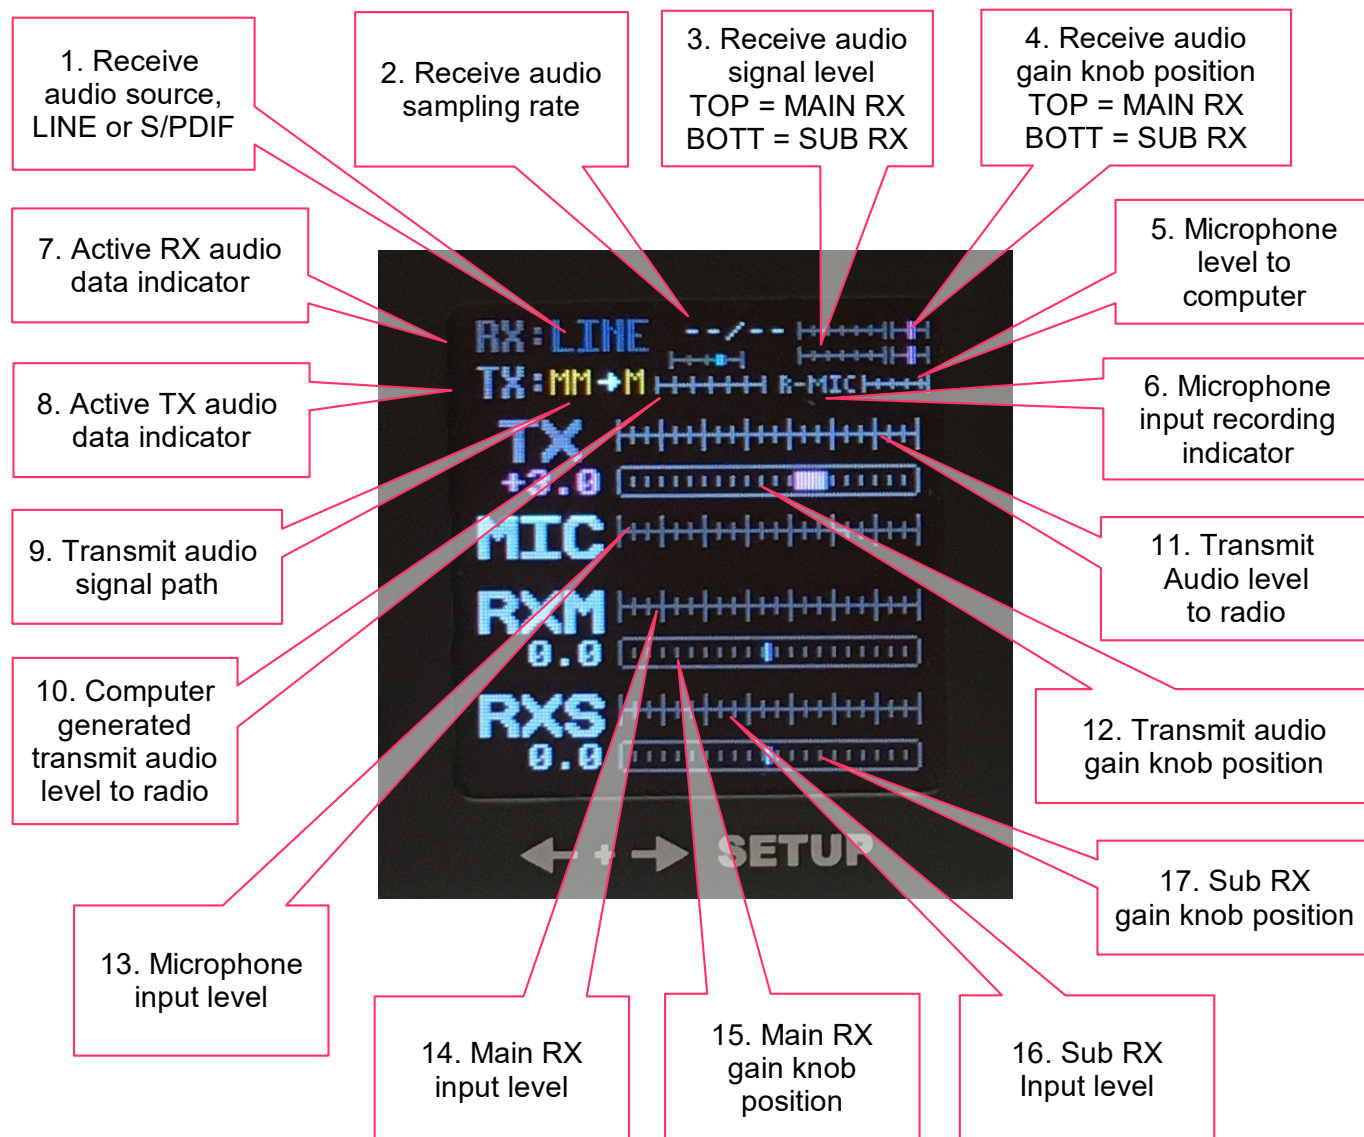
1. Receive audio source, LINE or S/PDIF

2. Receive audio sampling rate

3. Receive audio signal level TOP = MAIN RX BOTT = SUB RX

4. Receive audio gain knob position TOP = MAIN RX BOTT = SUB RX

7. Active RX audio data indicator

5. Microphone level to computer

8. Active TX audio data indicator

6. Microphone input recording indicator

9. Transmit audio signal path

11. Transmit Audio level to radio

10. Computer generated transmit audio level to radio

12. Transmit audio gain knob position

17. Sub RX gain knob position

13. Microphone input level

14. Main RX input level

15. Main RX gain knob position

16. Sub RX Input level

RX: LINE --/--
TX: MM→M R-MIC
TX
+3.0
MIC
RXM
0.0
RXS
0.0
← + → SETUP